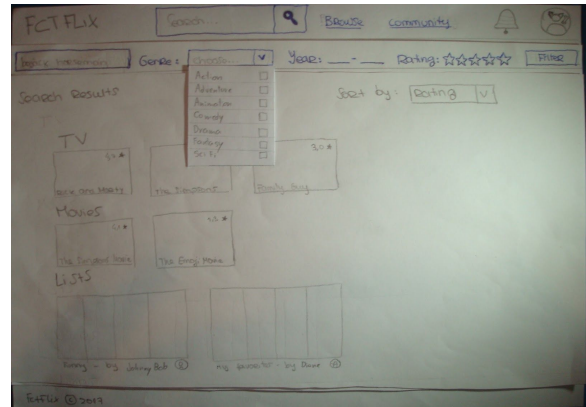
FCTFLiX

Search...

Browse Community

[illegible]

Genre: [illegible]

Action
Adventure
Animation
Comedy
Drama
Fantasy
Sci-Fi

Years: ___ - ___ Rating: ☆☆☆☆☆ Filter

Search Results

Sort by: Rating

TV

5.0 ★

Rick and Morty

The Simpsons...

3.0 ★

Family Guy

Movies

4.0 ★

The Pursuit of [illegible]

4.5 ★

The Family Home

Lists

Funny - by Johnny Bob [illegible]

My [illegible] - by Dave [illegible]

FctFlix © 2017